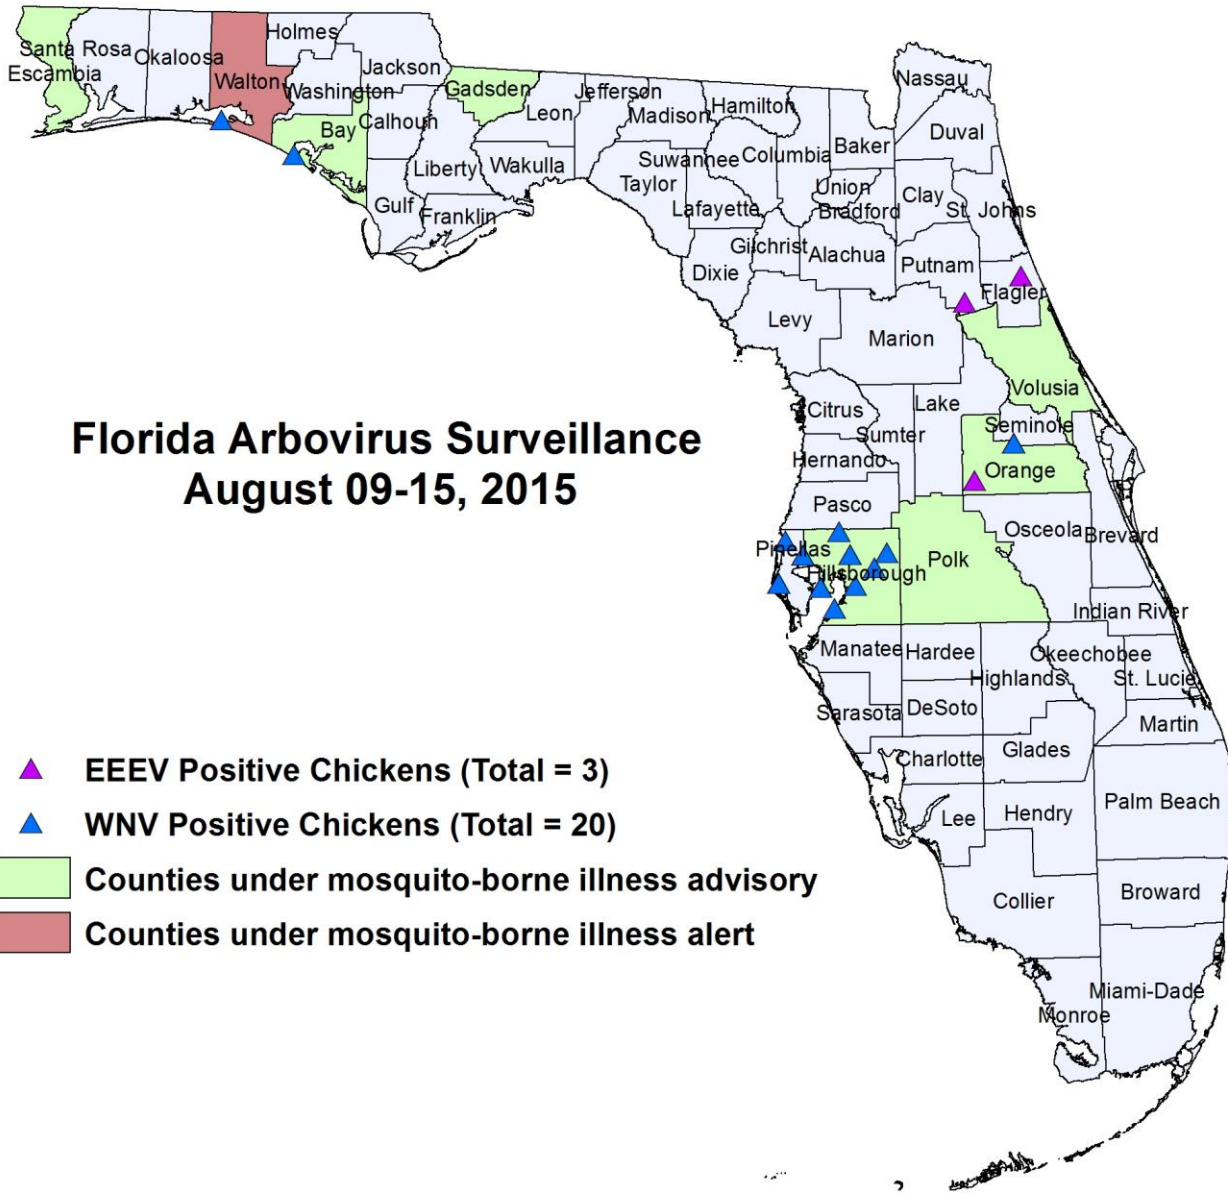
Santa Rosa
Escambia
Okaloosa
Walton
Holmes
Jackson
Washington
Bay
Calhoun
Gadsden
Jefferson
Leon
Madison
Hamilton
Nassau
Duval
Liberty
Wakulla
Suwannee
Columbia
Baker
Gulf
Franklin
Taylor
Lafayette
Union
Bradford
Clay
St. Johns
Gilchrist
Alachua
Putnam
Dixie
Flagler
Levy
Marion
Volusia
Citrus
Lake
Sumter
Seminole
Hernando
Orange
Pasco
Osceola
Brevard
Pinellas
Hillsborough
Polk
Indian River
Manatee
Hardee
Okeechobee
Highlands
St. Lucie
Sarasota
DeSoto
Martin
Charlotte
Glades
Lee
Hendry
Palm Beach
Collier
Broward
Miami-Dade
Monroe

Florida Arbovirus Surveillance
August 09-15, 2015

EEEV Positive Chickens (Total = 3)
WNV Positive Chickens (Total = 20)
Counties under mosquito-borne illness advisory
Counties under mosquito-borne illness alert